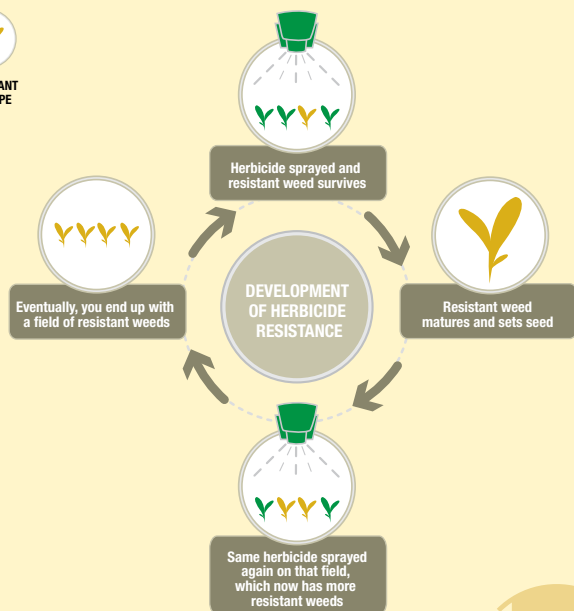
ANT
PE

Herbicide sprayed and resistant weed survives

Resistant weed matures and sets seed

DEVELOPMENT OF HERBICIDE RESISTANCE

Eventually, you end up with a field of resistant weeds

Same herbicide sprayed again on that field, which now has more resistant weeds